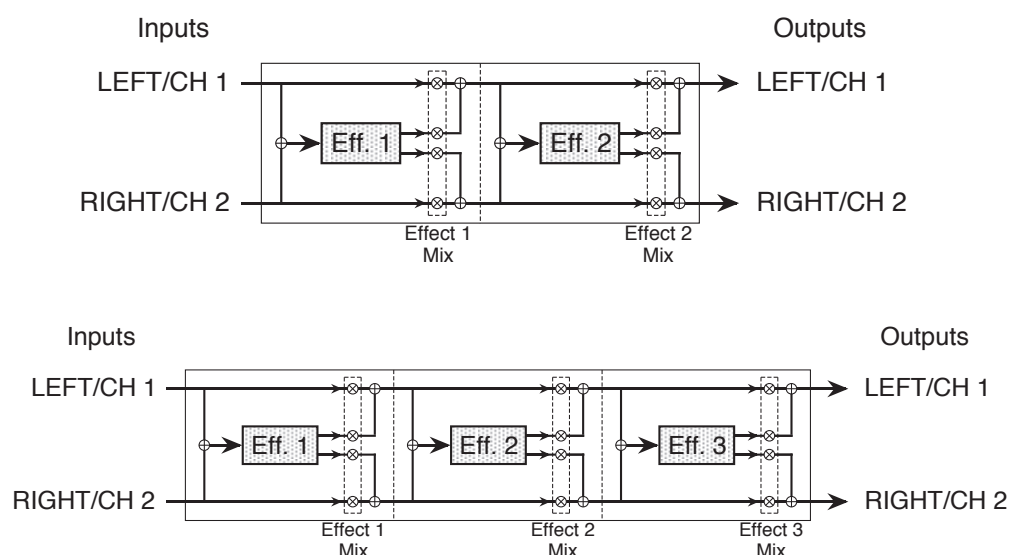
Inputs

Outputs

LEFT/CH 1

Eff. 1

Eff. 2

LEFT/CH 1

RIGHT/CH 2

RIGHT/CH 2

Effect 1 Mix

Effect 2 Mix

Inputs

Outputs

LEFT/CH 1

Eff. 1

Eff. 2

Eff. 3

LEFT/CH 1

RIGHT/CH 2

RIGHT/CH 2

Effect 1 Mix

Effect 2 Mix

Effect 3 Mix